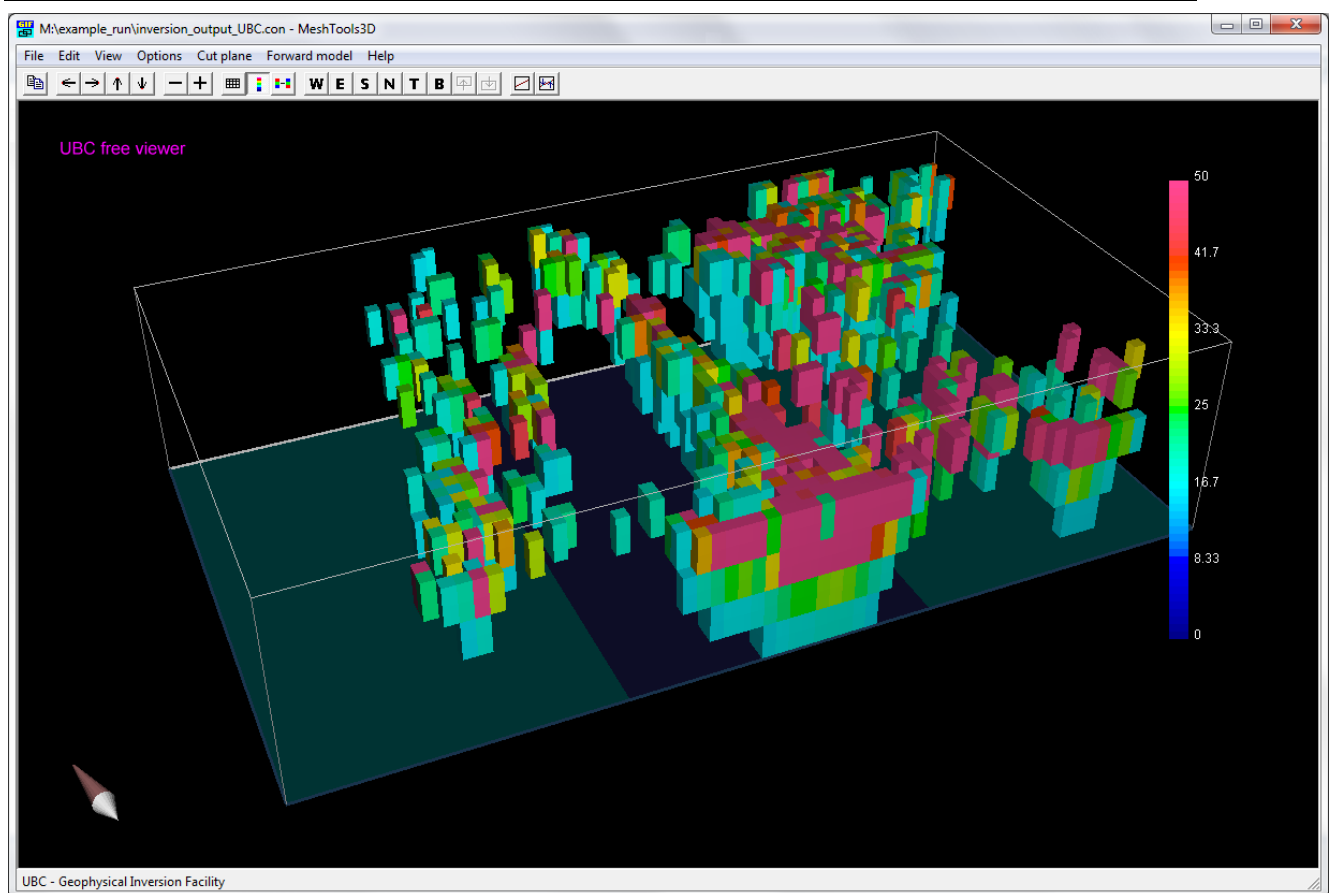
M:\example_run\inversion_output_UBC.con - MeshTools3D

File Edit View Options Cut plane Forward model Help

W E S N T B

UBC free viewer

50
41.7
33.3
25
16.7
8.33
0

UBC - Geophysical Inversion Facility